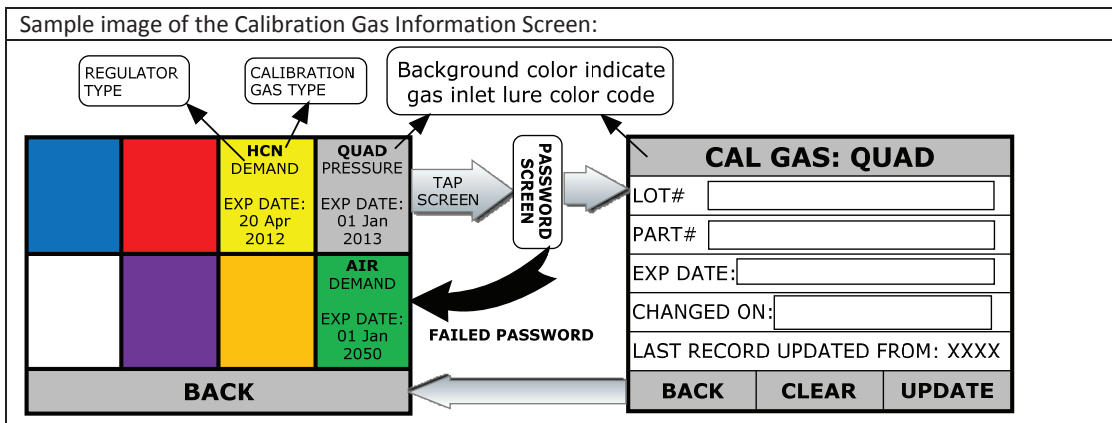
Sample image of the Calibration Gas Information Screen:

REGULATOR TYPE

CALIBRATION GAS TYPE

Background color indicate gas inlet lure color code

HCN DEMAND

EXP DATE: 20 Apr 2012

QUAD PRESSURE

EXP DATE: 01 Jan 2013

AIR DEMAND

EXP DATE: 01 Jan 2050

BACK

TAP SCREEN

PASSWORD SCREEN

FAILED PASSWORD

CAL GAS: QUAD

LOT#

PART#

EXP DATE:

CHANGED ON:

LAST RECORD UPDATED FROM: XXXX

BACK

CLEAR

UPDATE